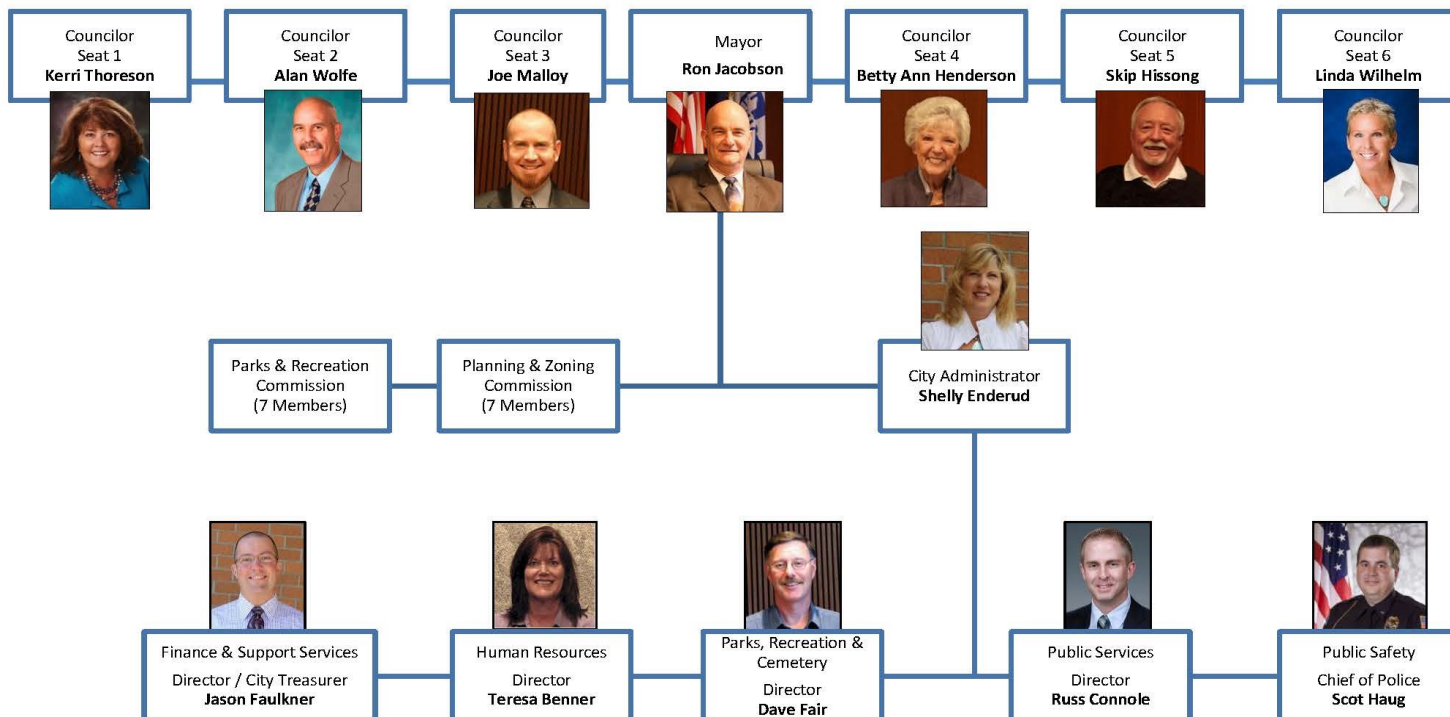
Councilor
Seat 1
**Kerri Thoreson**

Councilor
Seat 2
**Alan Wolfe**

Councilor
Seat 3
**Joe Malloy**

Mayor
**Ron Jacobson**

Councilor
Seat 4
**Betty Ann Henderson**

Councilor
Seat 5
**Skip Hissong**

Councilor
Seat 6
**Linda Wilhelm**

Parks & Recreation Commission
(7 Members)

Planning & Zoning Commission
(7 Members)

City Administrator
**Shelly Enderud**

Finance & Support Services
Director / City Treasurer
**Jason Faulkner**

Human Resources
Director
**Teresa Benner**

Parks, Recreation & Cemetery
Director
**Dave Fair**

Public Services
Director
**Russ Connole**

Public Safety
Chief of Police
**Scot Haug**